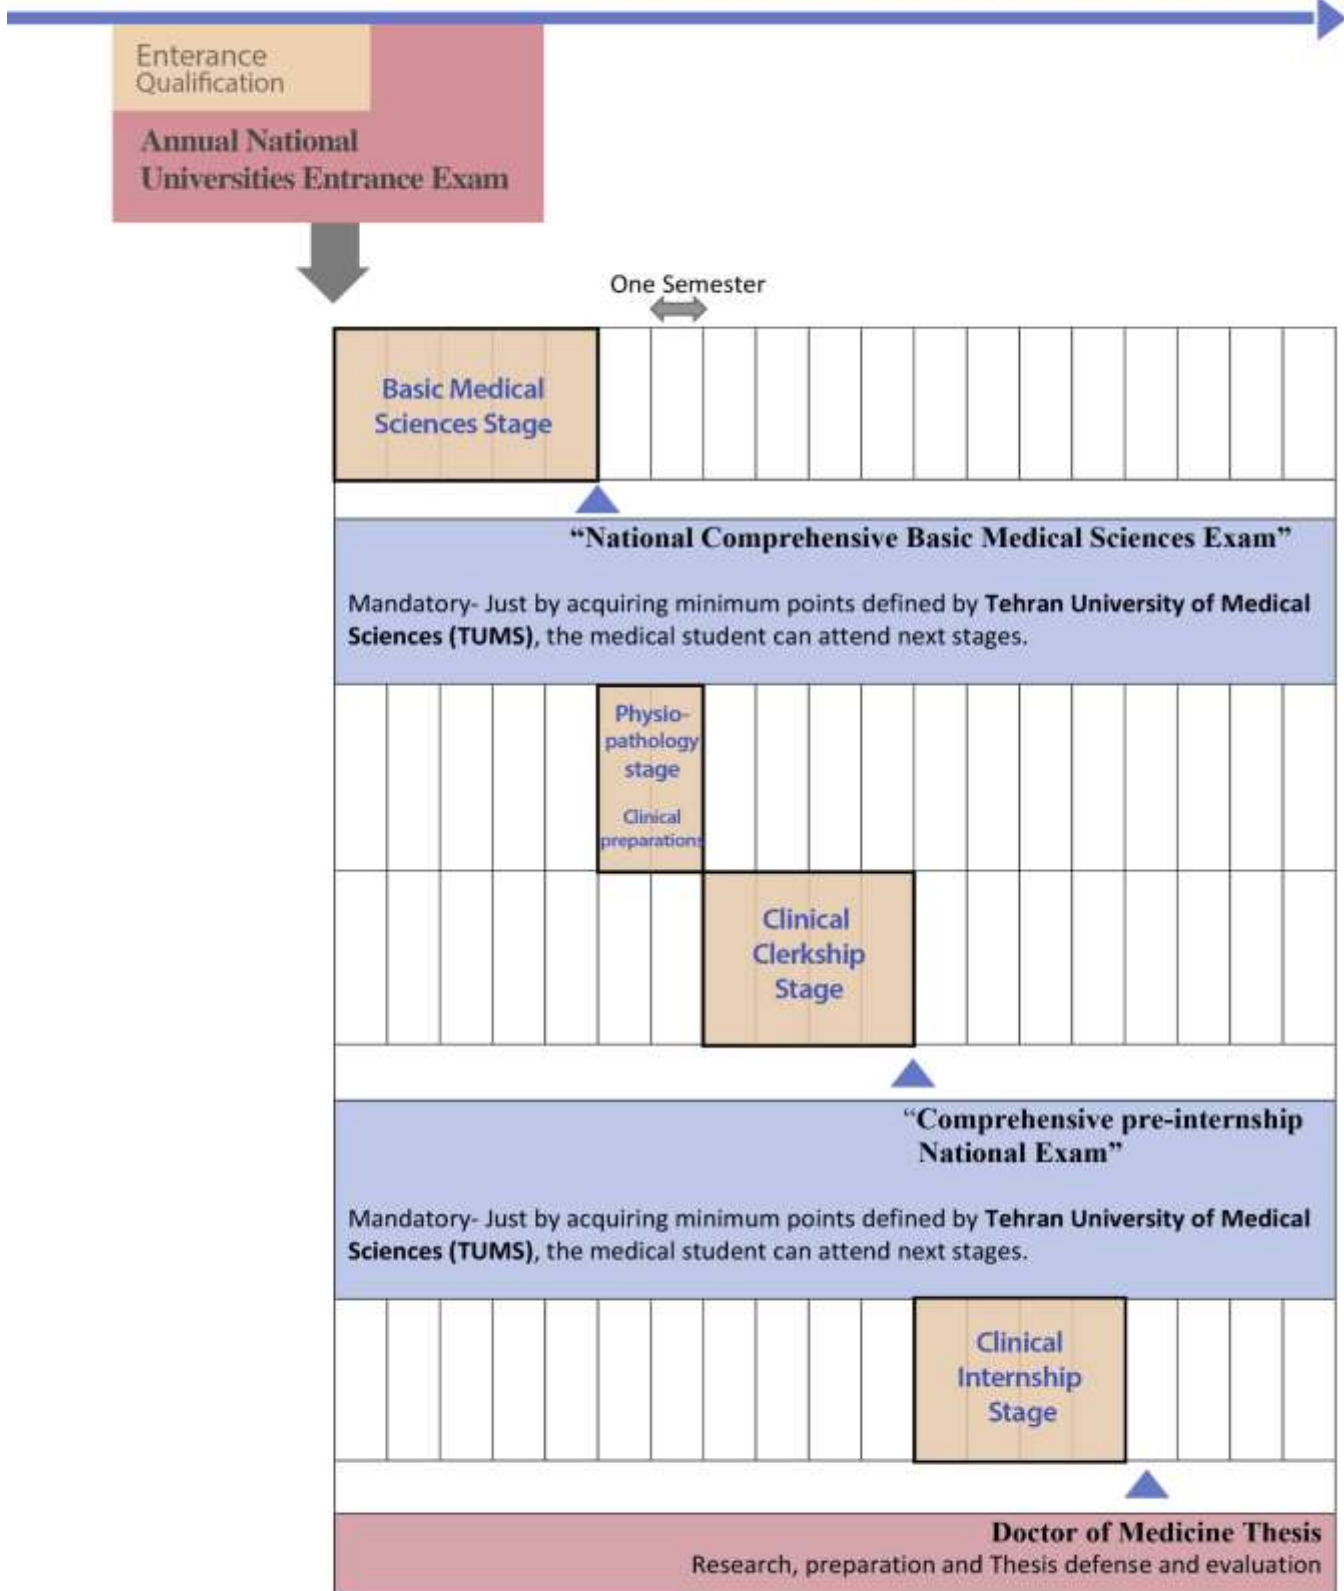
Enterance Qualification

Annual National Universities Entrance Exam

One Semester

Basic Medical Sciences Stage

“National Comprehensive Basic Medical Sciences Exam”

Mandatory- Just by acquiring minimum points defined by **Tehran University of Medical Sciences (TUMS)**, the medical student can attend next stages.

Physio-pathology stage

Clinical preparations

Clinical Clerkship Stage

“Comprehensive pre-internship National Exam”

Mandatory- Just by acquiring minimum points defined by **Tehran University of Medical Sciences (TUMS)**, the medical student can attend next stages.

Clinical Internship Stage

Doctor of Medicine Thesis

Research, preparation and Thesis defense and evaluation